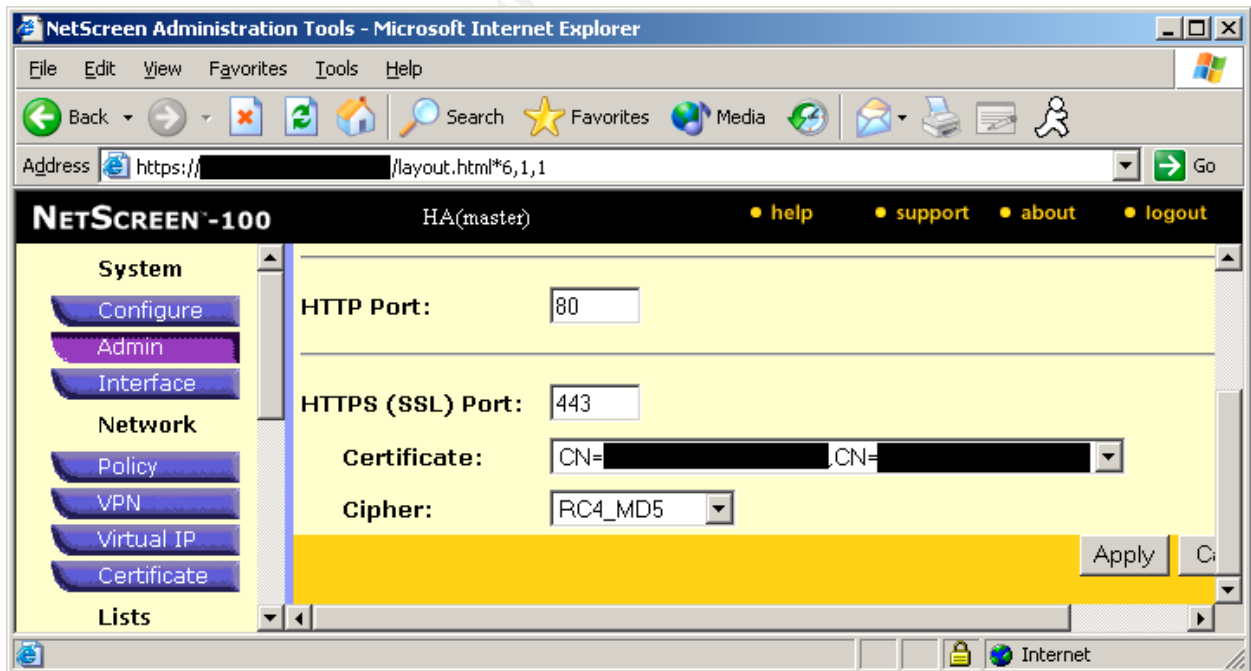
NetScreen Administration Tools - Microsoft Internet Explorer

File Edit View Favorites Tools Help

Back Search Favorites Media

Address https://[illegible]/layout.html*6,1,1 Go

NetScreen™-100 HA(master) • help • support • about • logout

System
Configure
Admin
Interface
Network
Policy
VPN
Virtual IP
Certificate
Lists

HTTP Port: 80

HTTPS (SSL) Port: 443

Certificate: CN=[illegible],CN=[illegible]

Cipher: RC4_MD5

Apply C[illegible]

Internet